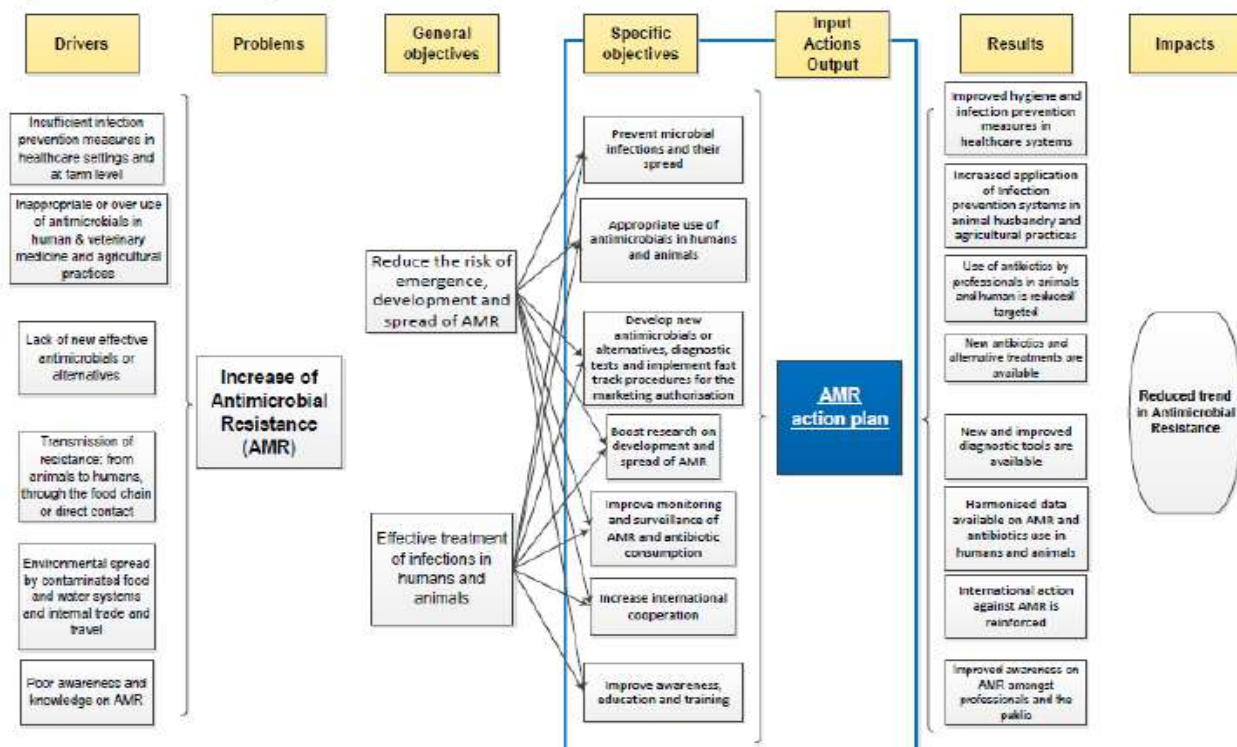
Drivers

Problems

General objectives

Specific objectives

Input Actions Output

Results

Impacts

Insufficient infection prevention measures in healthcare settings and at farm level

Inappropriate or over use of antimicrobials in human & veterinary medicine and agricultural practices

Lack of new effective antimicrobials or alternatives

Transmission of resistance: from animals to humans, through the food chain or direct contact

Environmental spread by contaminated food and water systems and internal trade and travel

Poor awareness and knowledge on AMR

Increase of Antimicrobial Resistance (AMR)

Reduce the risk of emergence, development and spread of AMR

Effective treatment of infections in humans and animals

Prevent microbial infections and their spread

Appropriate use of antimicrobials in humans and animals

Develop new antimicrobials or alternatives, diagnostic tests and implement fast track procedures for the marketing authorisation

Boost research on development and spread of AMR

Improve monitoring and surveillance of AMR and antibiotic consumption

Increase international cooperation

Improve awareness, education and training

AMR action plan

Improved hygiene and infection prevention measures in healthcare systems

Increased application of infection prevention systems in animal husbandry and agricultural practices

Use of antibiotics by professionals in animals and human is reduced/ targeted

New antibiotics and alternative treatments are available

New and improved diagnostic tools are available

Harmonised data available on AMR and antibiotics use in humans and animals

International action against AMR is reinforced

Improved awareness on AMR amongst professionals and the public

Reduced trend in Antimicrobial Resistance